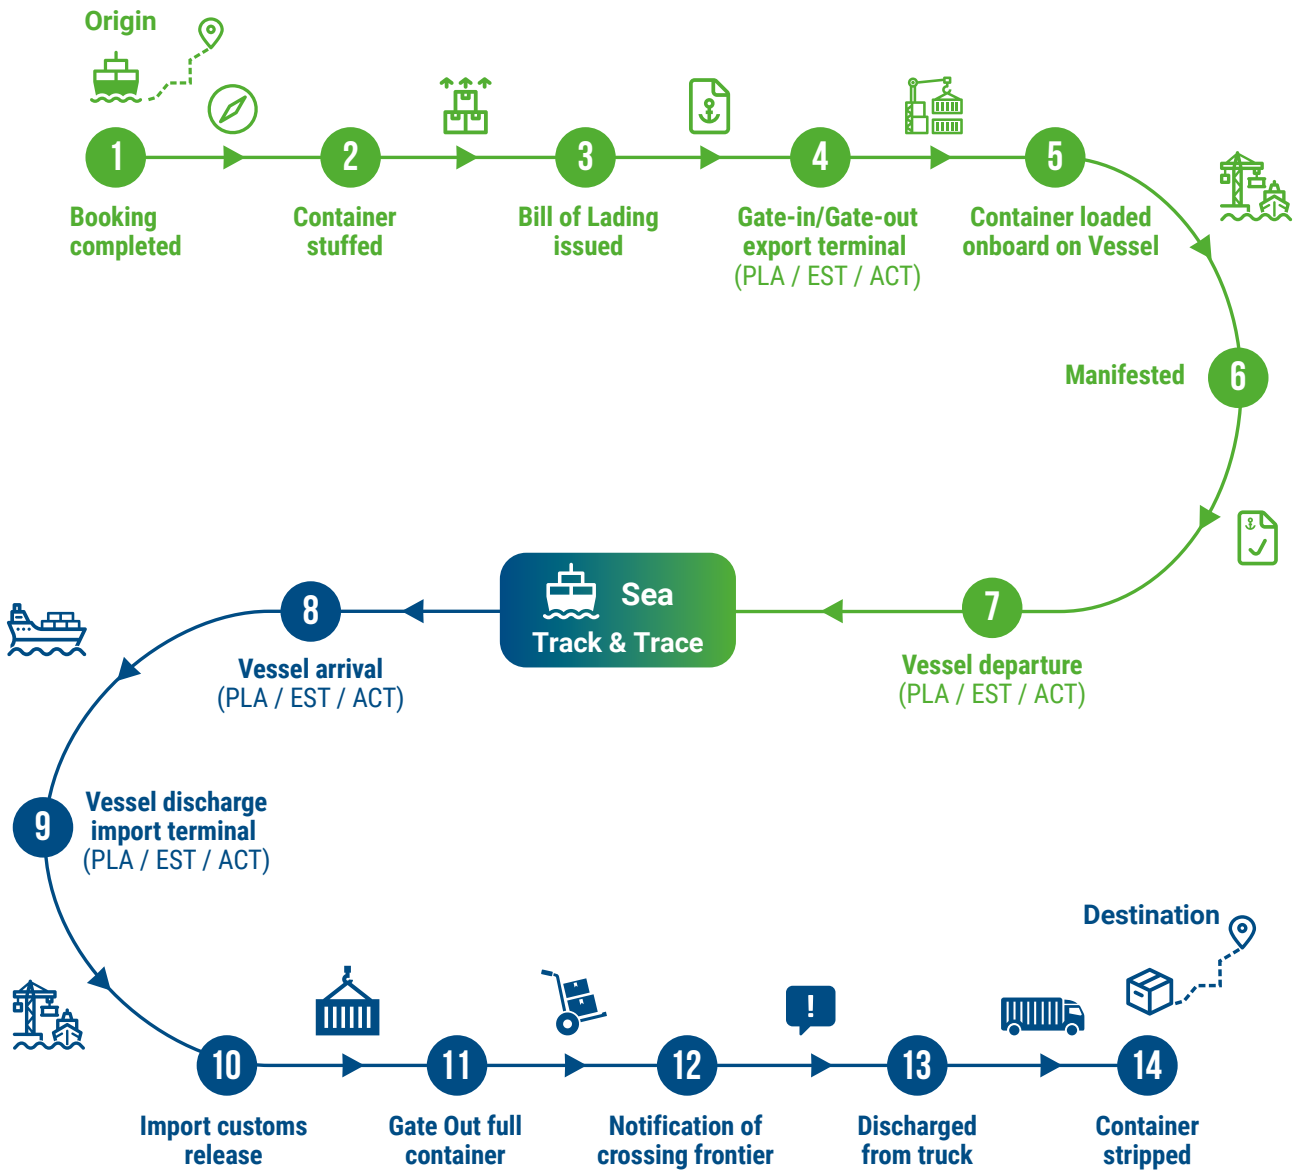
Origin

1
Booking completed

2
Container stuffed

3
Bill of Lading issued

4
Gate-in/Gate-out export terminal (PLA / EST / ACT)

5
Container loaded onboard on Vessel

Manifested
6

7
Vessel departure (PLA / EST / ACT)

Sea
Track & Trace

8
Vessel arrival (PLA / EST / ACT)

9
Vessel discharge import terminal (PLA / EST / ACT)

Destination

10
Import customs release

11
Gate Out full container

!

12
Notification of crossing frontier

13
Discharged from truck

14
Container stripped